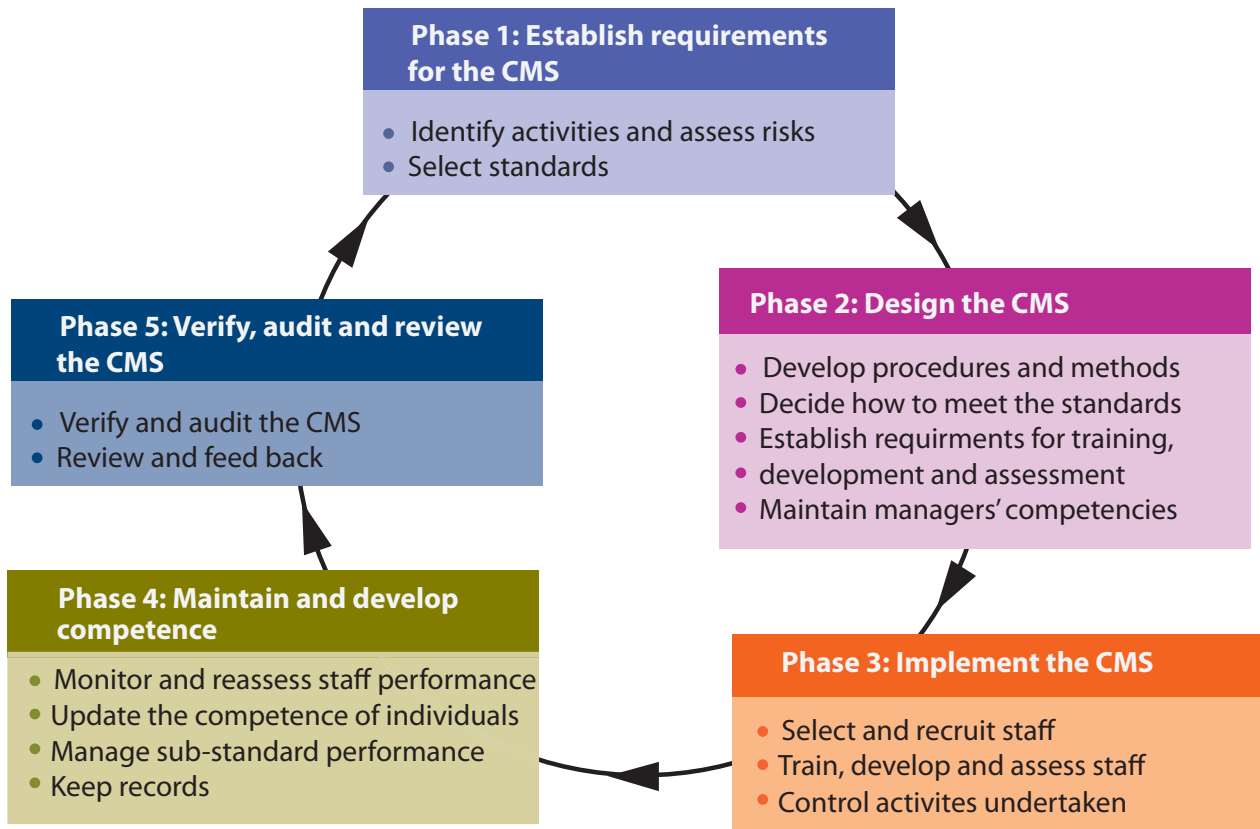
Phase 1: Establish requirements for the CMS

- Identify activities and assess risks
- Select standards

Phase 2: Design the CMS

- Develop procedures and methods
- Decide how to meet the standards
- Establish requirments for training,
- development and assessment
- Maintain managers' competencies

Phase 3: Implement the CMS

- Select and recruit staff
- Train, develop and assess staff
- Control activites undertaken

Phase 4: Maintain and develop competence

- Monitor and reassess staff performance
- Update the competence of individuals
- Manage sub-standard performance
- Keep records

Phase 5: Verify, audit and review the CMS

- Verify and audit the CMS
- Review and feed back